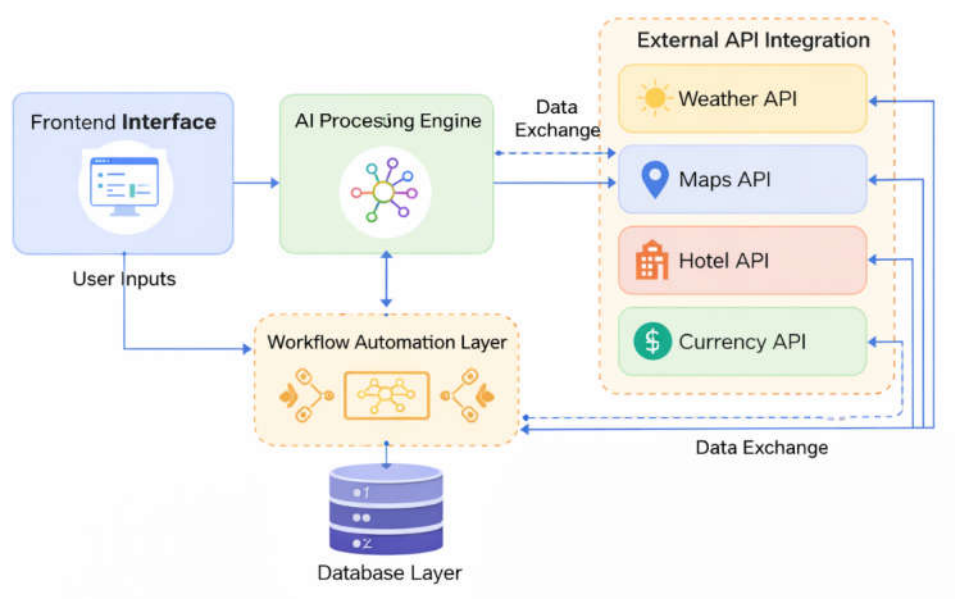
External API Integration

Frontend Interface

AI Processing Engine

Data Exchange

Weather API

Maps API

Hotel API

Currency API

User Inputs

Workflow Automation Layer

Data Exchange

1

2

Database Layer